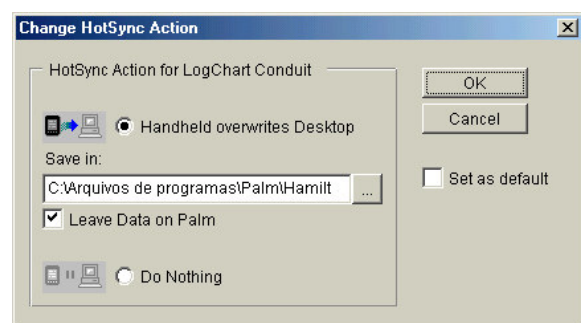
Change HotSync Action

HotSync Action for LogChart Conduit

Handheld overwrites Desktop

Save in:

C:\Arquivos de programas\Palm\Hamilt

...

Leave Data on Palm

Do Nothing

OK

Cancel

Set as default